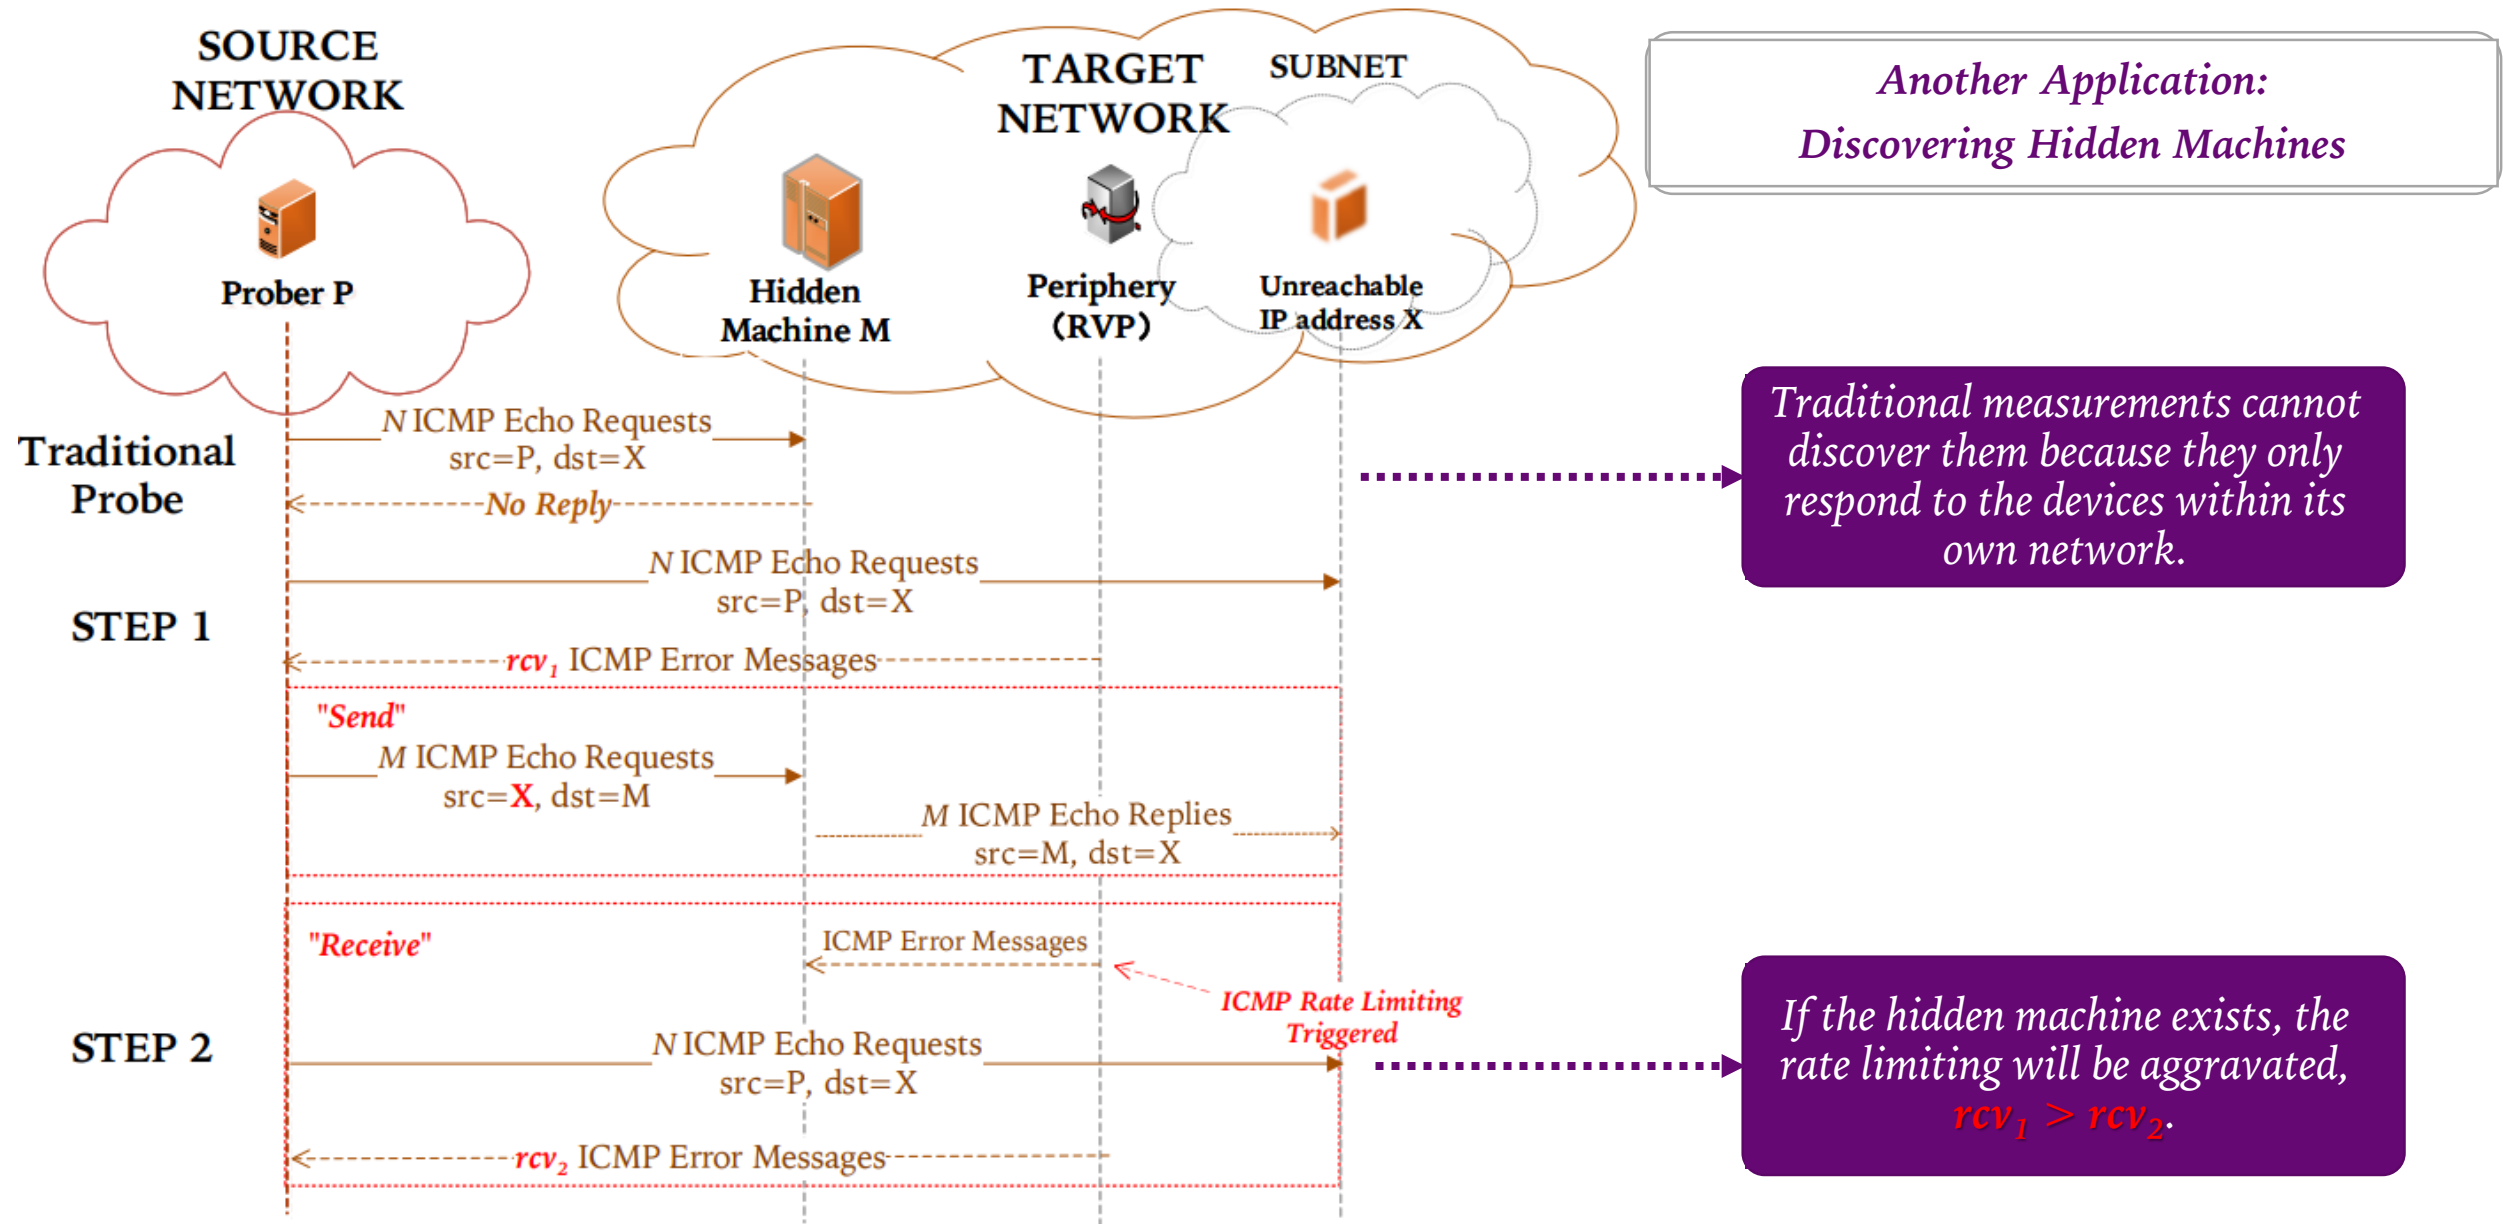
SOURCE NETWORK

TARGET NETWORK

SUBNET

Another Application:
Discovering Hidden Machines

Prober P

Hidden Machine M

Periphery (RVP)

Unreachable IP address X

Traditional Probe

$N$ ICMP Echo Requests
src=P, dst=X

No Reply

Traditional measurements cannot discover them because they only respond to the devices within its own network.

STEP 1

$N$ ICMP Echo Requests
src=P, dst=X

$rcv_1$ ICMP Error Messages

"Send"

$M$ ICMP Echo Requests
src=X, dst=M

$M$ ICMP Echo Replies
src=M, dst=X

"Receive"

ICMP Error Messages

ICMP Rate Limiting Triggered

STEP 2

$N$ ICMP Echo Requests
src=P, dst=X

$rcv_2$ ICMP Error Messages

If the hidden machine exists, the rate limiting will be aggravated, $rcv_1 > rcv_2$.